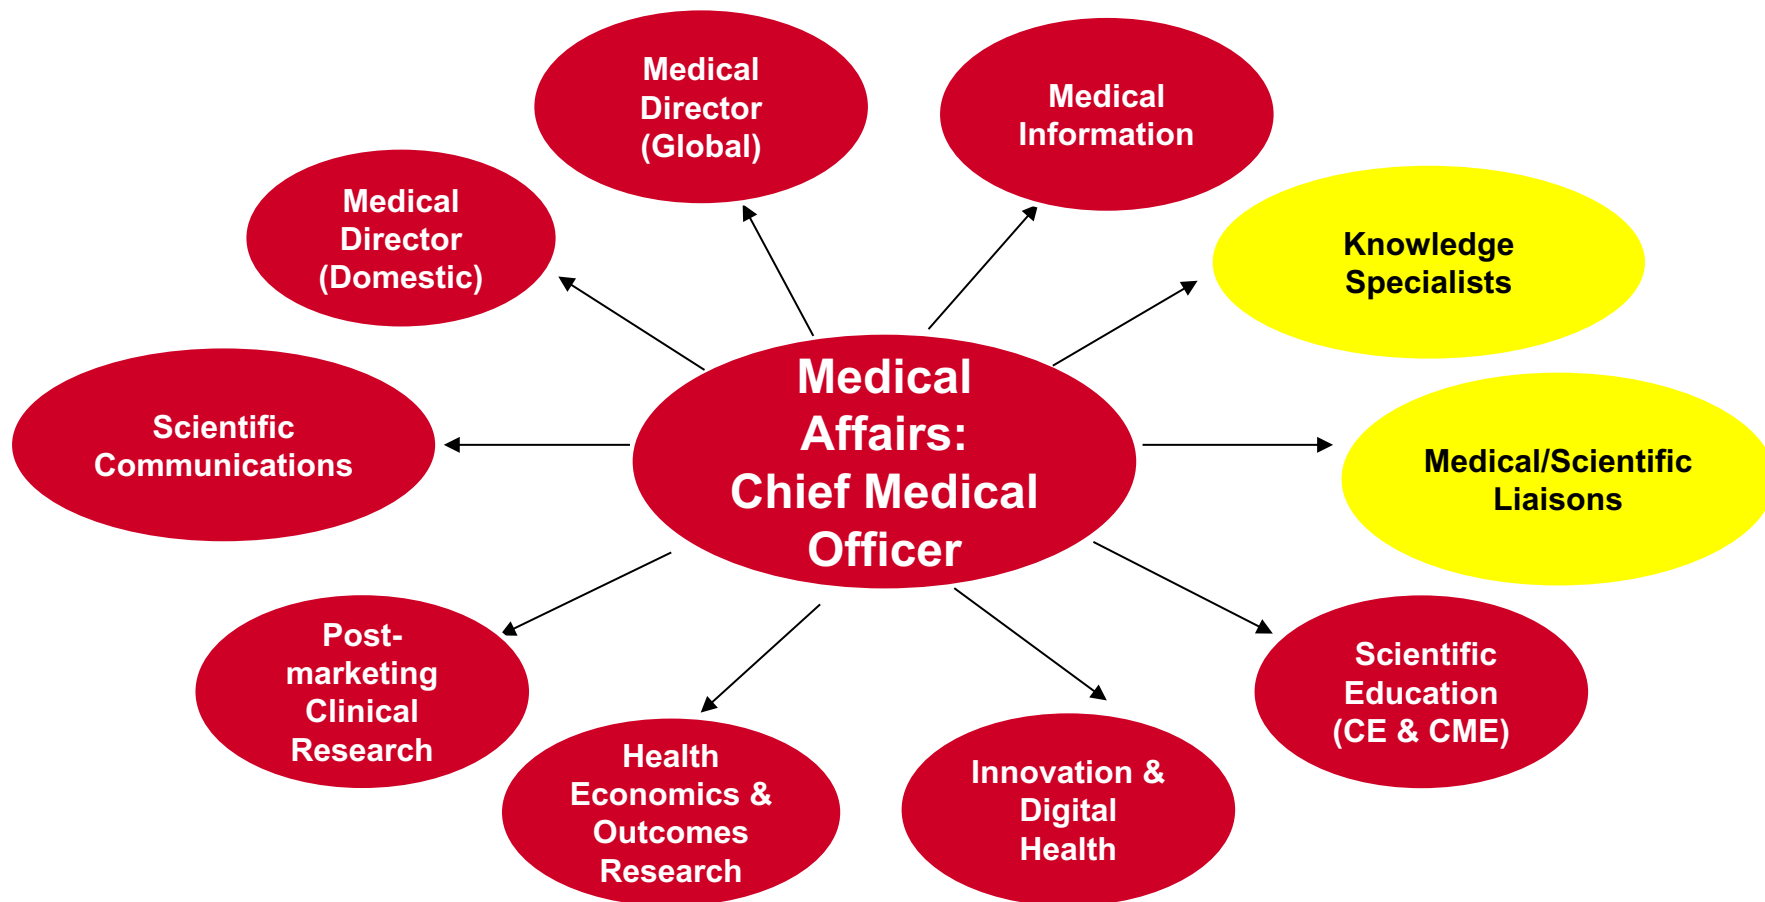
Medical Director (Global)

Medical Information

Medical Director (Domestic)

Knowledge Specialists

Scientific Communications

Medical Affairs: Chief Medical Officer

Medical/Scientific Liaisons

Post-marketing Clinical Research

Health Economics & Outcomes Research

Innovation & Digital Health

Scientific Education (CE & CME)